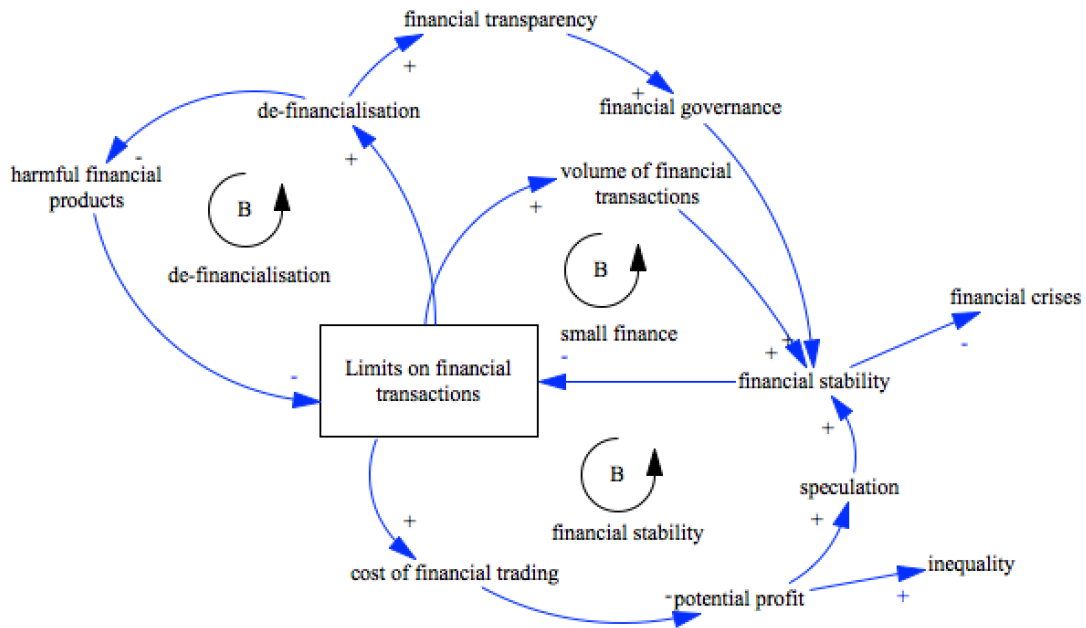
financial transparency

+

+

financial governance

de-financialisation

-

harmful financial products

+

B

de-financialisation

volume of financial transactions

+

B

small finance

financial crises

-

+ +

-

Limits on financial transactions

financial stability

-

+

B

financial stability

speculation

+

+

cost of financial trading

inequality

-potential profit

+